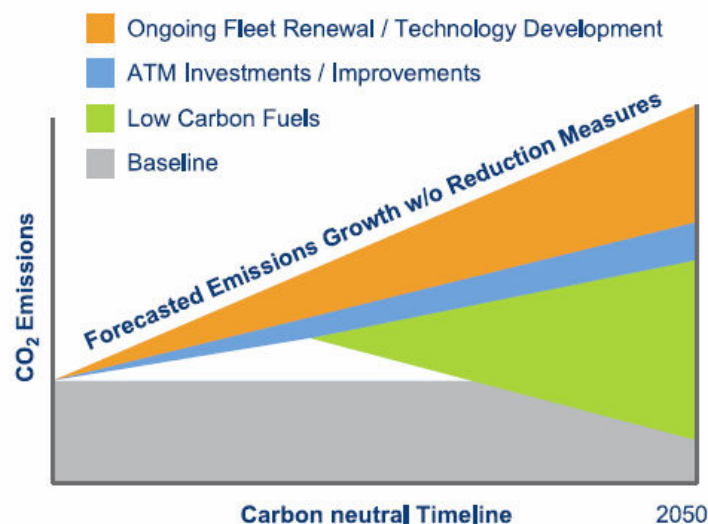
Ongoing Fleet Renewal / Technology Development

ATM Investments / Improvements

Low Carbon Fuels

Baseline

Forecasted Emissions Growth w/o Reduction Measures

$CO_2$ Emissions

Carbon neutral Timeline

2050